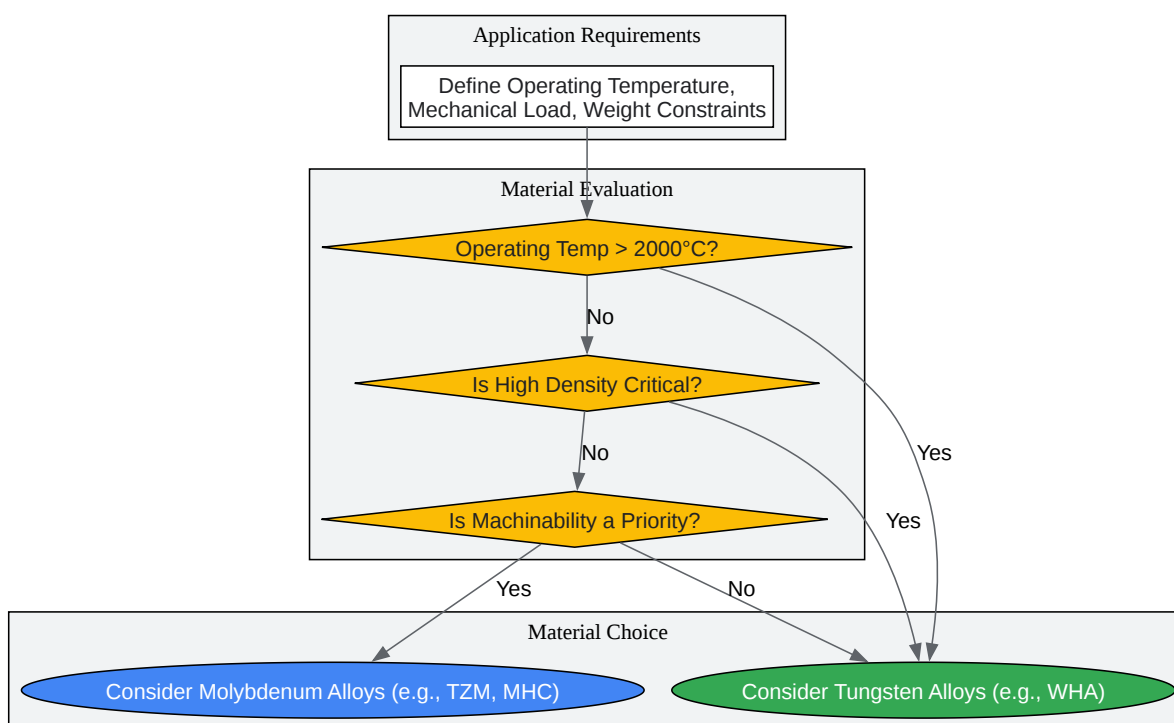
Application Requirements

Define Operating Temperature, Mechanical Load, Weight Constraints

Material Evaluation

Operating Temp > 2000°C?

No

Is High Density Critical?

No

Is Machinability a Priority?

Yes

Yes

Yes

No

Material Choice

Consider Molybdenum Alloys (e.g., TZM, MHC)

Consider Tungsten Alloys (e.g., WHA)